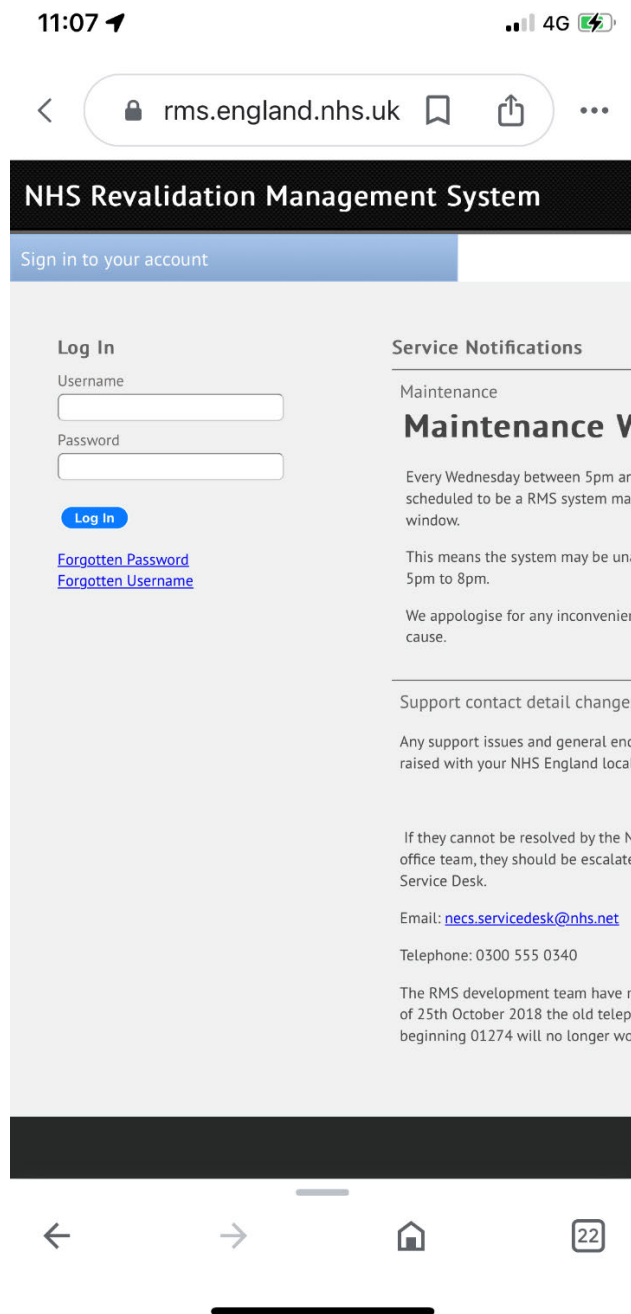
11:07

4G

rms.england.nhs.uk

NHS Revalidation Management System

Sign in to your account

Log In

Username

Password

Log In

Forgotten Password

Forgotten Username

Service Notifications

Maintenance

Maintenance W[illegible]

Every Wednesday between 5pm ar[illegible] scheduled to be a RMS system ma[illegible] window.

This means the system may be una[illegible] 5pm to 8pm.

We appologise for any inconvenie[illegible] cause.

Support contact detail change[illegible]

Any support issues and general enc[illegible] raised with your NHS England local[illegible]

If they cannot be resolved by the N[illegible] office team, they should be escalate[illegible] Service Desk.

Email: necs.servicedesk@nhs.net

Telephone: 0300 555 0340

The RMS development team have r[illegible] of 25th October 2018 the old telep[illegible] beginning 01274 will no longer wo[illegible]

22